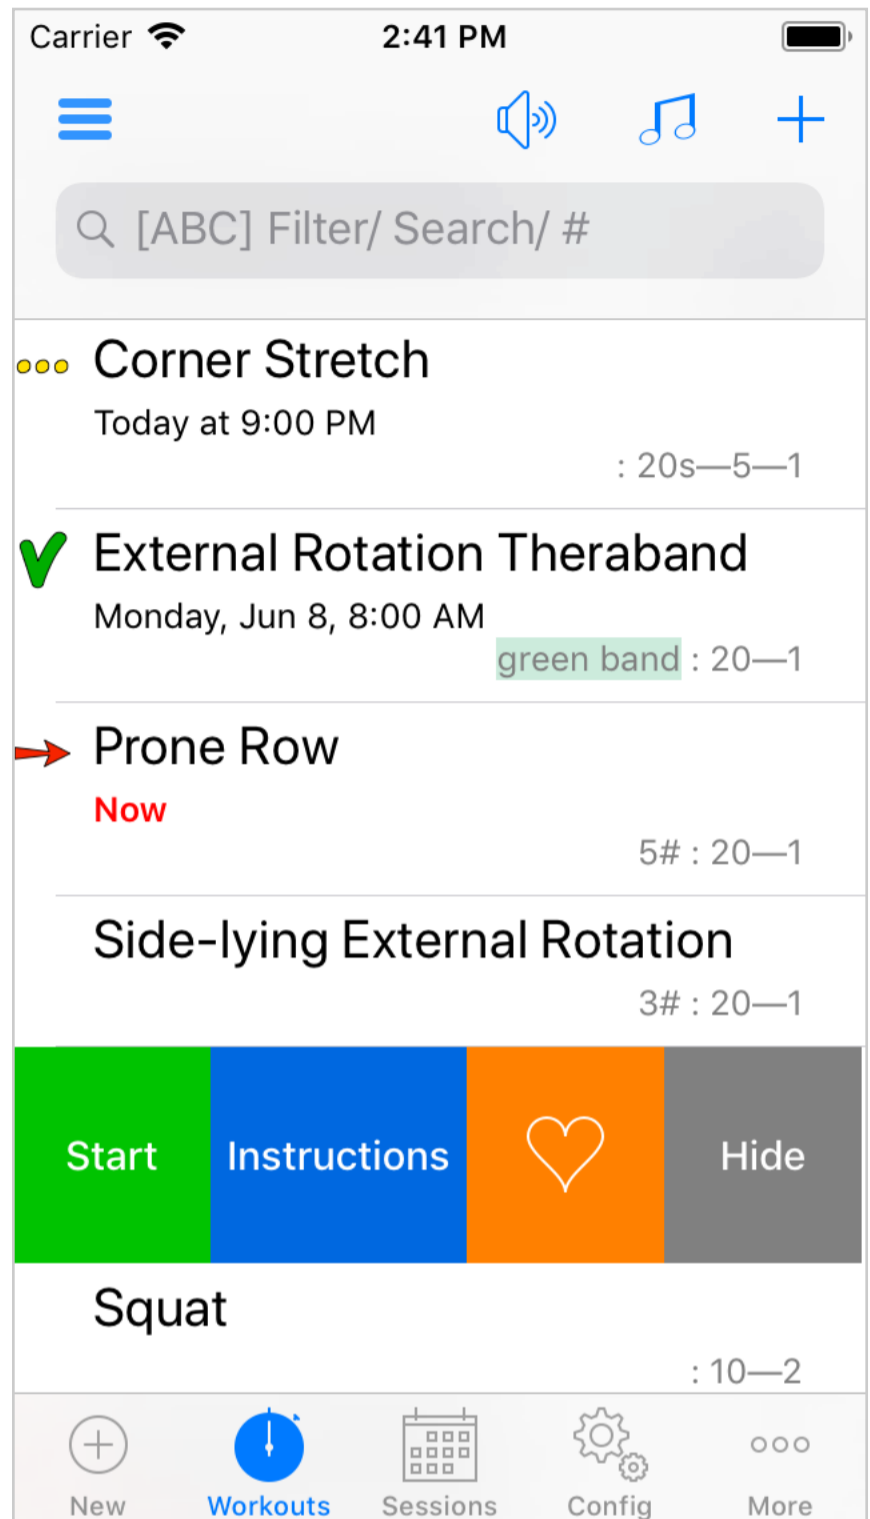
Carrier 2:41 PM

[ABC] Filter/ Search/ #

Corner Stretch
Today at 9:00 PM
: 20s—5—1

External Rotation Theraband
Monday, Jun 8, 8:00 AM
green band : 20—1

Prone Row
Now
5# : 20—1

Side-lying External Rotation
3# : 20—1

Start Instructions Hide

Squat
: 10—2

New Workouts Sessions Config More